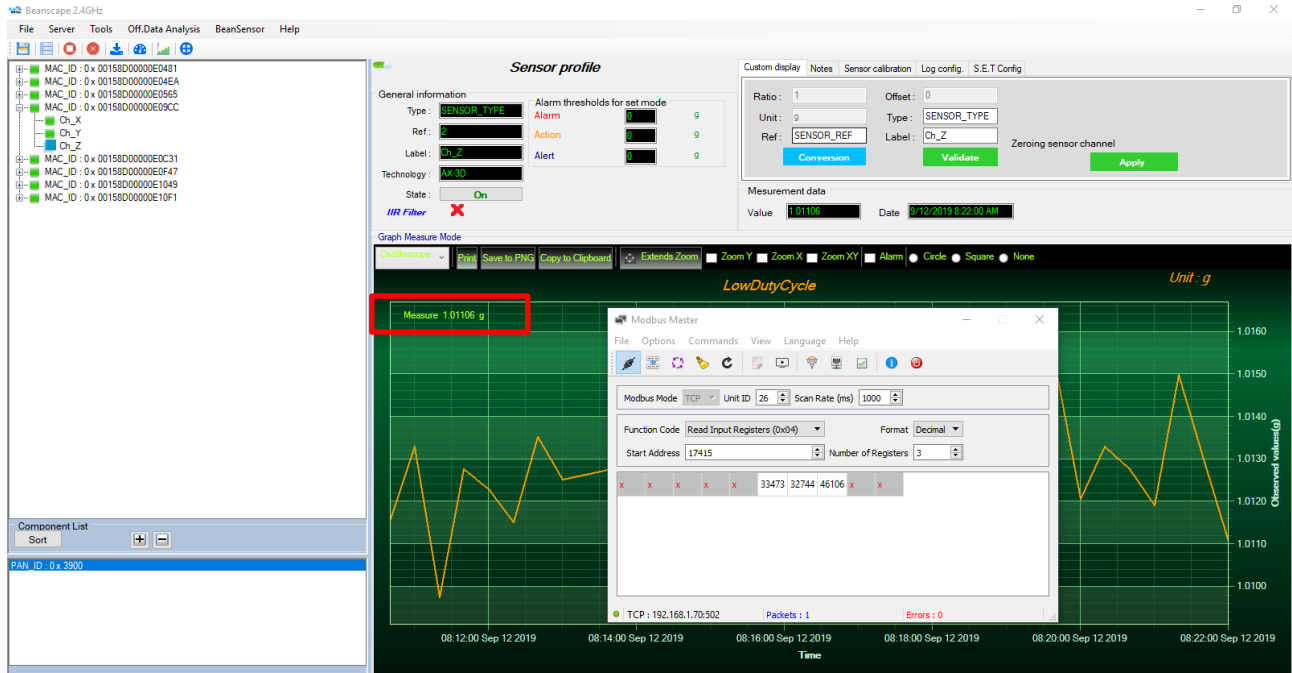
Beanscape 2.4GHz

File Server Tools Off.Data Analysis BeanSensor Help

MAC_ID : 0 x 00158D00000E0481
MAC_ID : 0 x 00158D00000E04EA
MAC_ID : 0 x 00158D00000E0565
MAC_ID : 0 x 00158D00000E09CC
Ch_X
Ch_Y
Ch_Z
MAC_ID : 0 x 00158D00000E0C31
MAC_ID : 0 x 00158D00000E0F47
MAC_ID : 0 x 00158D00000E1049
MAC_ID : 0 x 00158D00000E10F1

Component List
Sort

PAN_ID : 0 x 3900

Sensor profile

General information
Type : SENSOR_TYPE
Ref : 2
Label : Ch_Z
Technology : AX-3D
State : On
IIR Filter

Alarm thresholds for set mode
Alarm 0 g
Action 0 g
Alert 0 g

Custom display | Notes | Sensor calibration | Log config. | S.E.T Config

Ratio : 1
Offset : 0
Unit : g
Type : SENSOR_TYPE
Ref : SENSOR_REF
Label : Ch_Z
Zeroing sensor channel
Conversion
Validate
Apply

Mesurement data
Value 1.01106
Date 9/12/2019 8:22:00 AM

Graph Measure Mode
Oscilloscope | Print | Save to PNG | Copy to Clipboard | Extends Zoom | Zoom Y | Zoom X | Zoom XY | Alarm | Circle | Square | None

LowDutyCycle
Unit : g
Measure 1.01106 g

1.0160
1.0150
1.0140
1.0130
1.0120
1.0110
1.0100
Observed values(g)

08:12:00 Sep 12 2019
08:14:00 Sep 12 2019
08:16:00 Sep 12 2019
08:18:00 Sep 12 2019
08:20:00 Sep 12 2019
08:22:00 Sep 12 2019
Time

Modbus Master
File Options Commands View Language Help
Modbus Mode TCP Unit ID 26 Scan Rate (ms) 1000
Function Code Read Input Registers (0x04) Format Decimal
Start Address 17415 Number of Registers 3

| x | x | x | x | x | 33473 | 32744 | 46106 | x | x |
|---|---|---|---|---|---|---|---|---|---|

TCP : 192.168.1.70:502 Packets : 1 Errors : 0